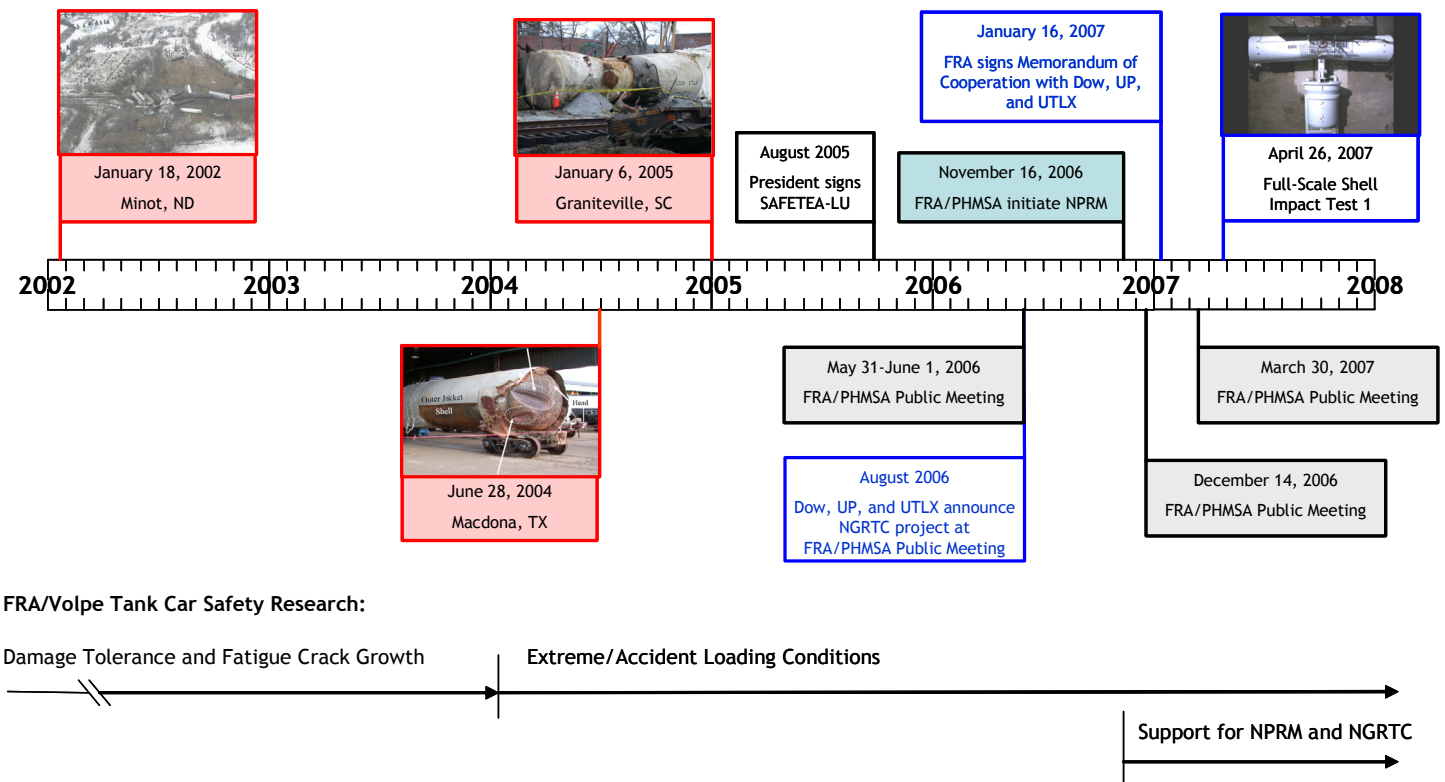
January 18, 2002
Minot, ND

January 6, 2005
Graniteville, SC

August 2005
President signs SAFETEA-LU

January 16, 2007
FRA signs Memorandum of Cooperation with Dow, UP, and UTLX

November 16, 2006
FRA/PHMSA initiate NPRM

April 26, 2007
Full-Scale Shell Impact Test 1

2002 2003 2004 2005 2006 2007 2008

Outer Jacket
Shell
Head

June 28, 2004
Macdona, TX

May 31-June 1, 2006
FRA/PHMSA Public Meeting

August 2006
Dow, UP, and UTLX announce NGRTC project at FRA/PHMSA Public Meeting

March 30, 2007
FRA/PHMSA Public Meeting

December 14, 2006
FRA/PHMSA Public Meeting

FRA/Volpe Tank Car Safety Research:

Damage Tolerance and Fatigue Crack Growth

Extreme/Accident Loading Conditions

Support for NPRM and NGRTC